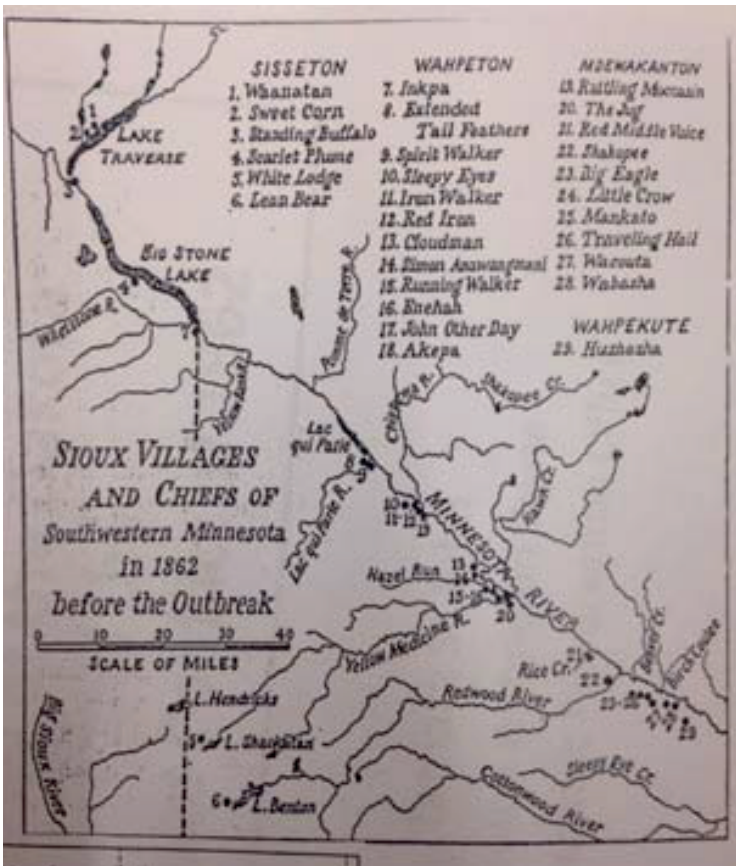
SISSETON
1. Whanatan
2. Sweet Corn
3. Standing Buffalo
4. Scarlet Plume
5. White Lodge
6. Lean Bear

WAHPETON
7. Inkpa
8. Extended Tail Feathers
9. Spirit Walker
10. Sleepy Eyes
11. Iron Walker
12. Red Iron
13. Cloudman
14. Simon Anawangmani
15. Running Walker
16. Enehah
17. John Other Day
18. Akepa

MDEWAKANTON
19. Rattling Moccasin
20. The Jug
21. Red Middle Voice
22. Shakopee
23. Big Eagle
24. Little Crow
25. Mankato
26. Traveling Hail
27. Wacouta
28. Wabasha

WAHPEKUTE
29. Hushasha

LAKE TRAVERSE
BIG STONE LAKE
Whetstone R.
Yellow Bank R.
Pomme de Terre R.
Lac qui Parle
Lac qui Parle R.
Chippewa R.
Shakopee Cr.
Hawk Cr.
MINNESOTA RIVER
Hazel Run
Yellow Medicine R.
Rice Cr.
Beaver Cr.
Birch Coulee
Redwood River
Sleepy Eye Cr.
Cottonwood River
L. Hendricks
L. Shaokatan
L. Benton
Big Sioux River

SIOUX VILLAGES AND CHIEFS OF Southwestern Minnesota in 1862 before the Outbreak

0 10 20 30 40
SCALE OF MILES